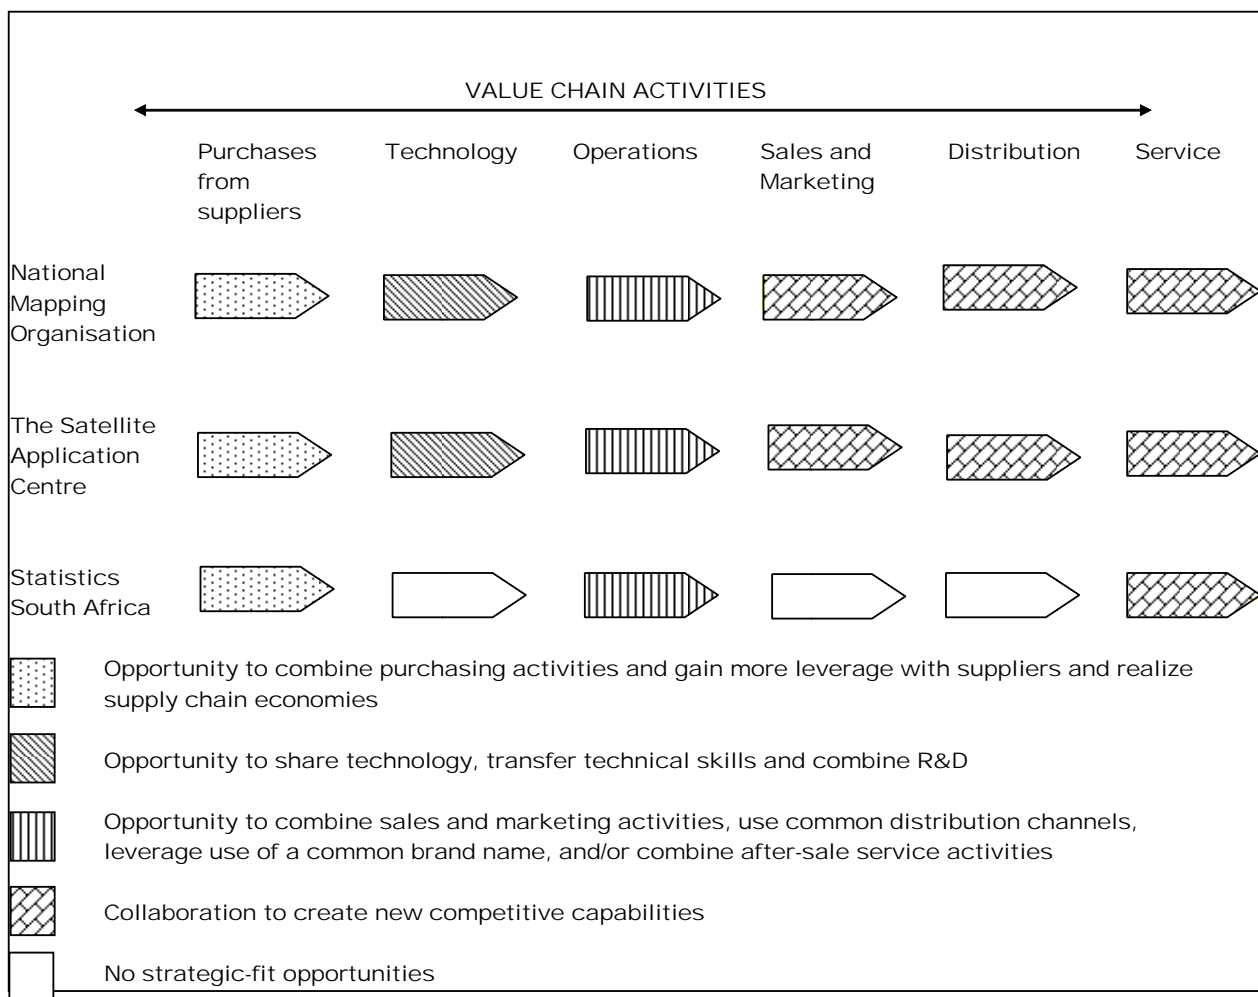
VALUE CHAIN ACTIVITIES

Purchases from suppliers

Technology

Operations

Sales and Marketing

Distribution

Service

National Mapping Organisation

The Satellite Application Centre

Statistics South Africa

Opportunity to combine purchasing activities and gain more leverage with suppliers and realize supply chain economies

Opportunity to share technology, transfer technical skills and combine R&D

Opportunity to combine sales and marketing activities, use common distribution channels, leverage use of a common brand name, and/or combine after-sale service activities

Collaboration to create new competitive capabilities

No strategic-fit opportunities